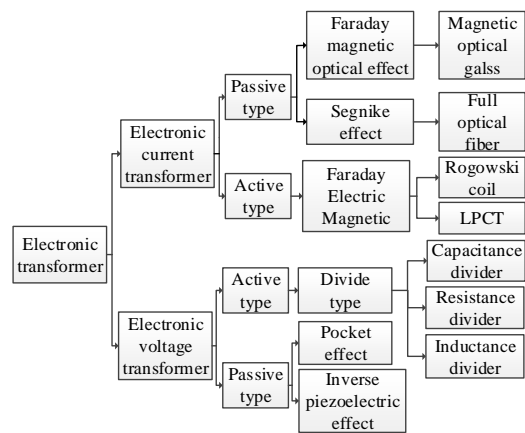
Electronic transformer

Electronic current transformer

Passive type

Faraday magnetic optical effect

Magnetic optical galss

Segnike effect

Full optical fiber

Active type

Faraday Electric Magnetic

Rogowski coil

LPCT

Electronic voltage transformer

Active type

Divide type

Capacitance divider

Resistance divider

Inductance divider

Passive type

Pocket effect

Inverse piezoelectric effect